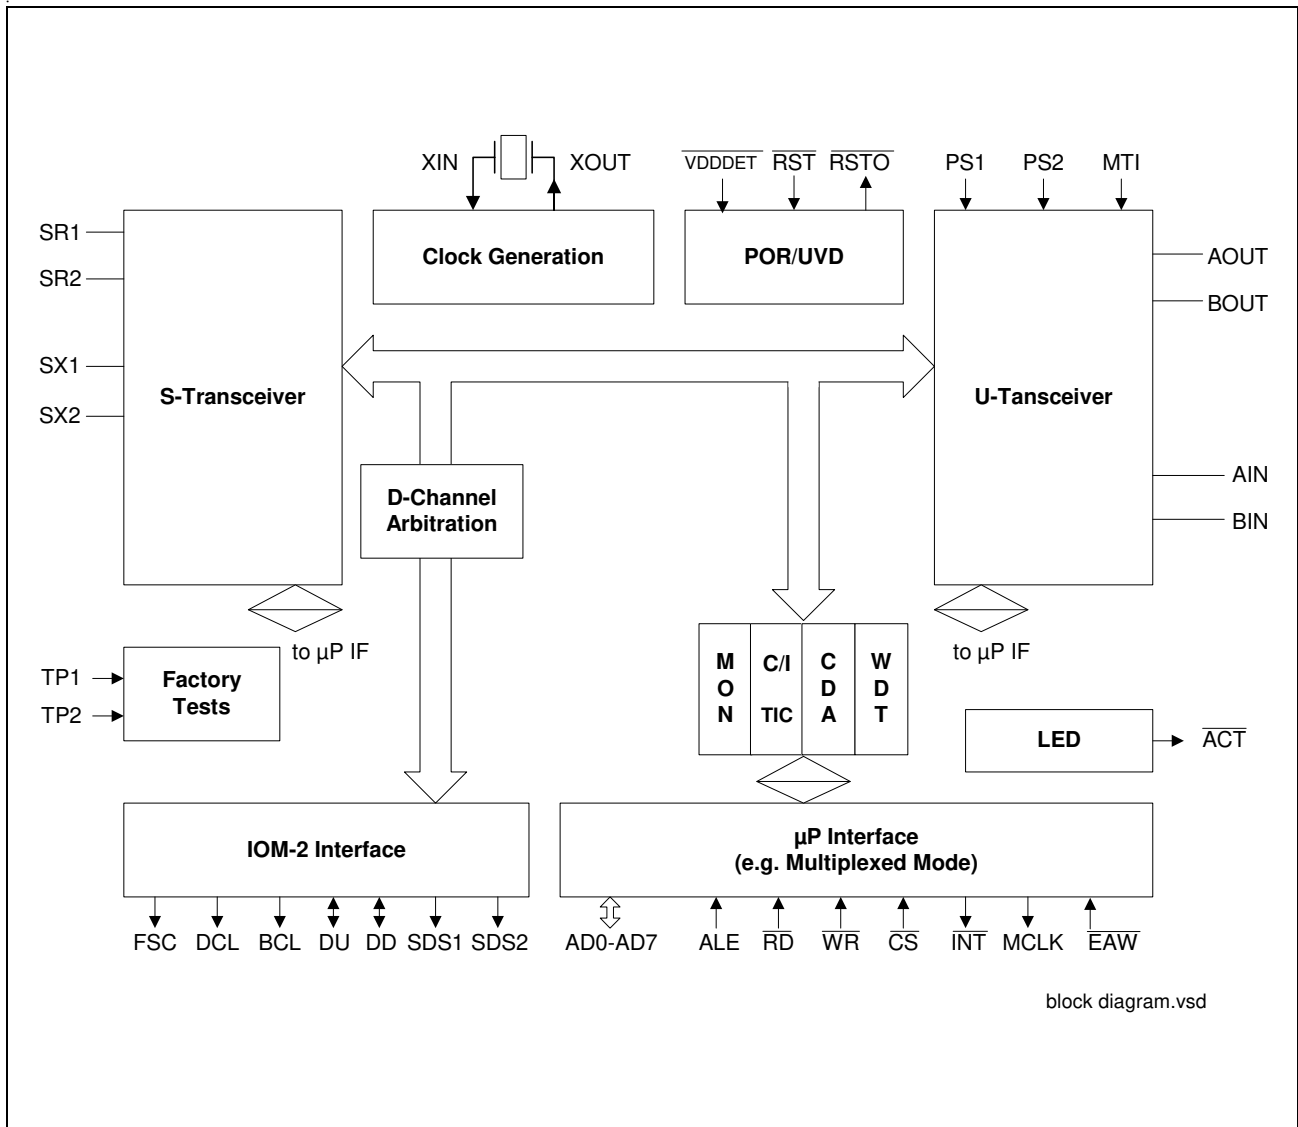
XIN
XOUT
$\overline{VDDDET}$ $\overline{RST}$ $\overline{RSTO}$
PS1 PS2 MTI
SR1
SR2
SX1
SX2
Clock Generation
POR/UVD
AOUT
BOUT
S-Transceiver
U-Tansceiver
AIN
BIN
D-Channel Arbitration
to µP IF
to µP IF
TP1
TP2
Factory Tests
M O N
C/I TIC
C D A
W D T
LED
$\overline{ACT}$
IOM-2 Interface
µP Interface (e.g. Multiplexed Mode)
FSC DCL BCL DU DD SDS1 SDS2
AD0-AD7 ALE $\overline{RD}$ $\overline{WR}$ $\overline{CS}$ $\overline{INT}$ MCLK $\overline{EAW}$
block diagram.vsd